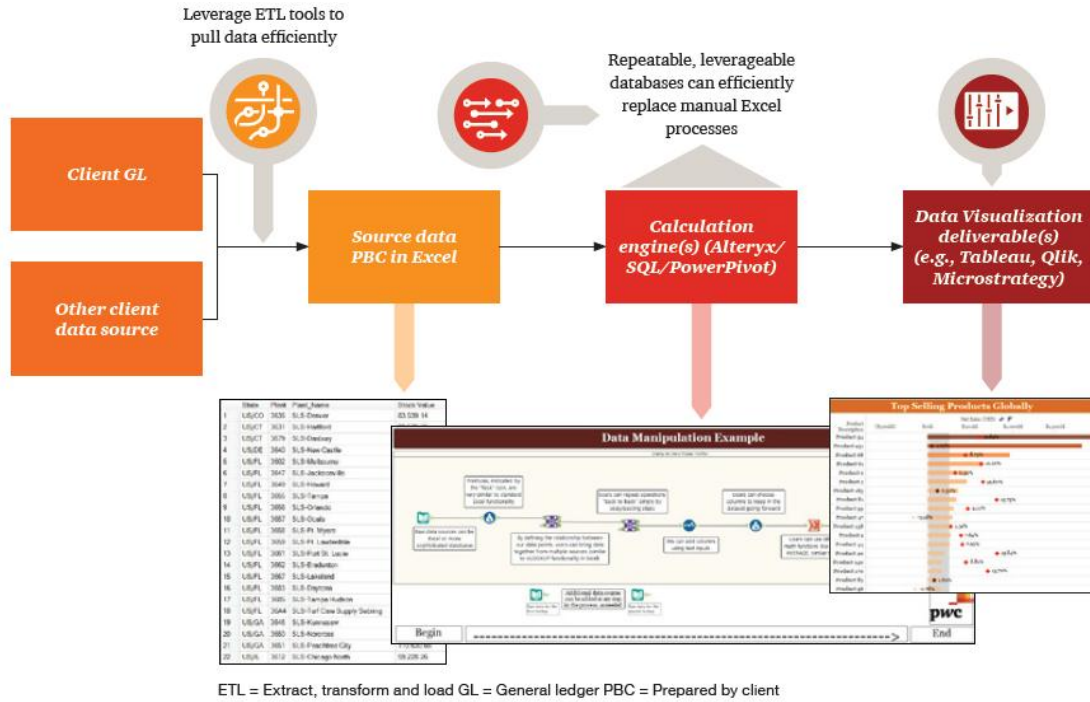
Leverage ETL tools to pull data efficiently

Repeatable, leverageable databases can efficiently replace manual Excel processes

Client GL

Other client data source

Source data PBC in Excel

Calculation engine(s) (Alteryx/ SQL/PowerPivot)

Data Visualization deliverable(s) (e.g., Tableau, Qlik, Microstrategy)

| | State | Plant | Plant_Name | Stock Value |
|---|---|---|---|---|
| 1 | US/CO | 3635 | SLS-Denver | 83,539.14 |
| 2 | US/CT | 3631 | SLS-Hartford | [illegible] |
| 3 | US/CT | 3579 | SLS-Danbury | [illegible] |
| 4 | US/DE | 3640 | SLS-New Castle | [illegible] |
| 5 | US/FL | 3602 | SLS-Melbourne | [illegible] |
| 6 | US/FL | 3647 | SLS-Jacksonville | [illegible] |
| 7 | US/FL | 3649 | SLS-Howard | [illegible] |
| 8 | US/FL | 3655 | SLS-Tampa | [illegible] |
| 9 | US/FL | 3656 | SLS-Orlando | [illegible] |
| 10 | US/FL | 3657 | SLS-Ocala | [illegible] |
| 11 | US/FL | 3658 | SLS-Ft. Myers | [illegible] |
| 12 | US/FL | 3659 | SLS-Ft. Lauderdale | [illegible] |
| 13 | US/FL | 3661 | SLS-Port St. Lucie | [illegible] |
| 14 | US/FL | 3662 | SLS-Bradenton | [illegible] |
| 15 | US/FL | 3667 | SLS-Lakeland | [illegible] |
| 16 | US/FL | 3683 | SLS-Daytona | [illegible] |
| 17 | US/FL | 3685 | SLS-Tampa Hudson | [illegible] |
| 18 | US/FL | 36A4 | SLS-Turf Care Supply Sebring | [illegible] |
| 19 | US/GA | 3646 | SLS-Kennesaw | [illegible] |
| 20 | US/GA | 3650 | SLS-Norcross | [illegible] |
| 21 | US/GA | 3651 | SLS-Peachtree City | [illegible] |
| 22 | US/IL | 3612 | SLS-Chicago North | 59,226.26 |

Data Manipulation Example

Begin

End

Top Selling Products Globally

pwc

ETL = Extract, transform and load GL = General ledger PBC = Prepared by client